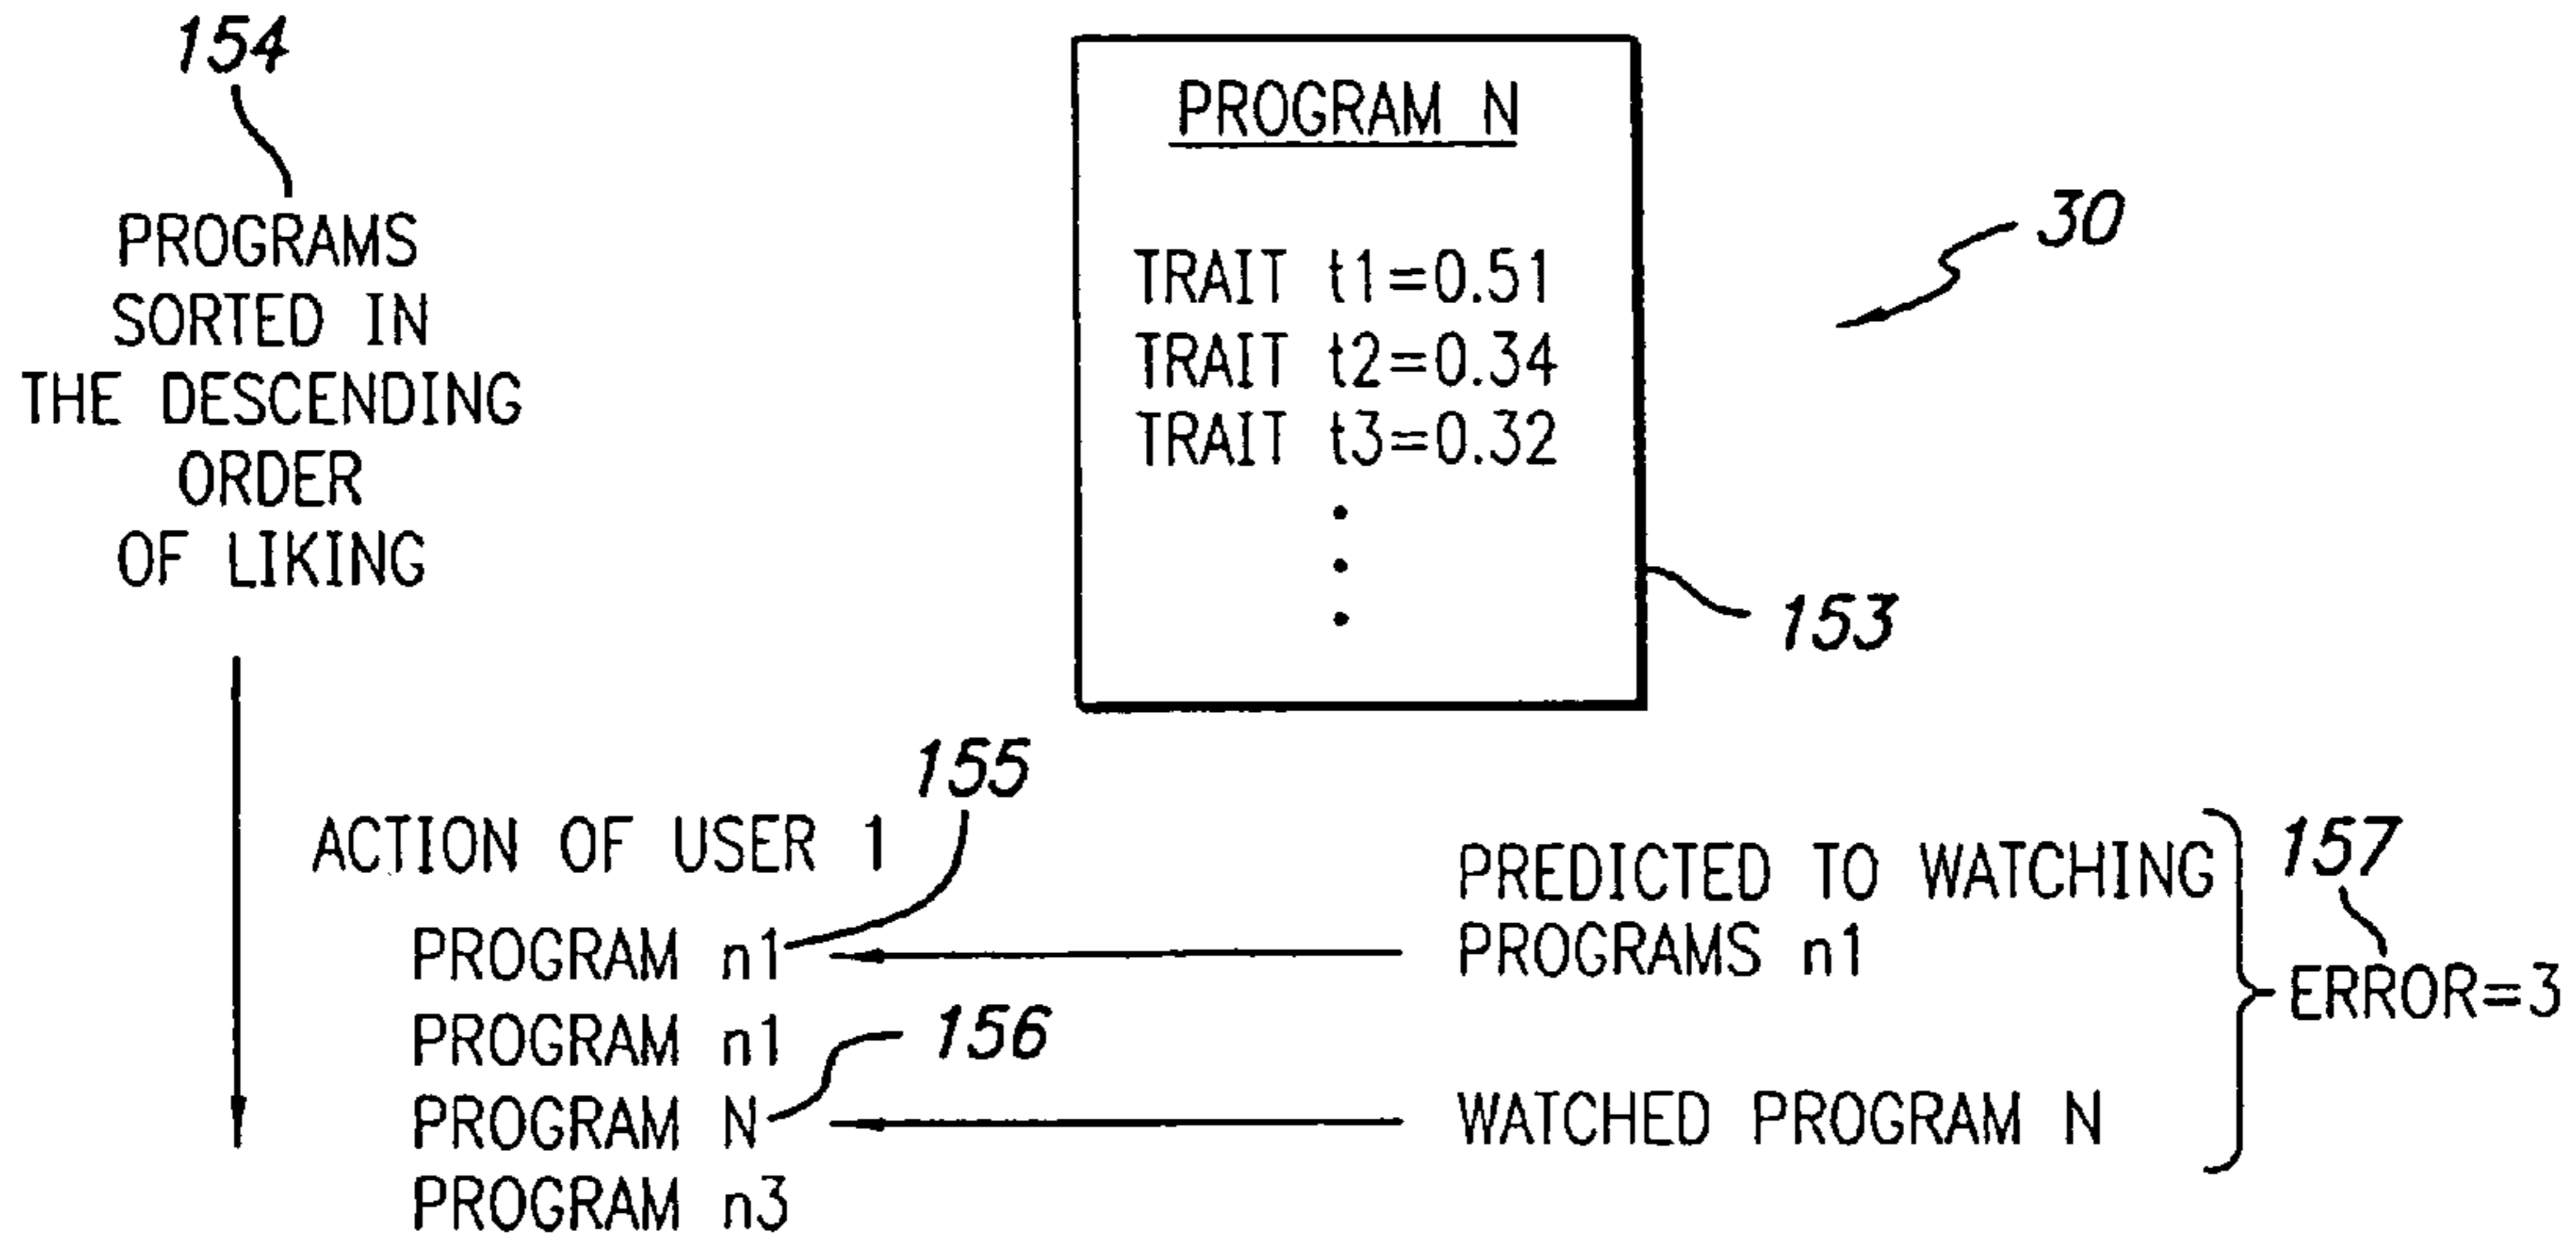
154

PROGRAMS SORTED IN THE DESCENDING ORDER OF LIKING

PROGRAM N

TRAIT t1=0.51
TRAIT t2=0.34
TRAIT t3=0.32
•
•
•

30

153

155

ACTION OF USER 1
PROGRAM n1
PROGRAM n1
PROGRAM N
PROGRAM n3

156

PREDICTED TO WATCHING PROGRAMS n1

WATCHED PROGRAM N

157

ERROR=3